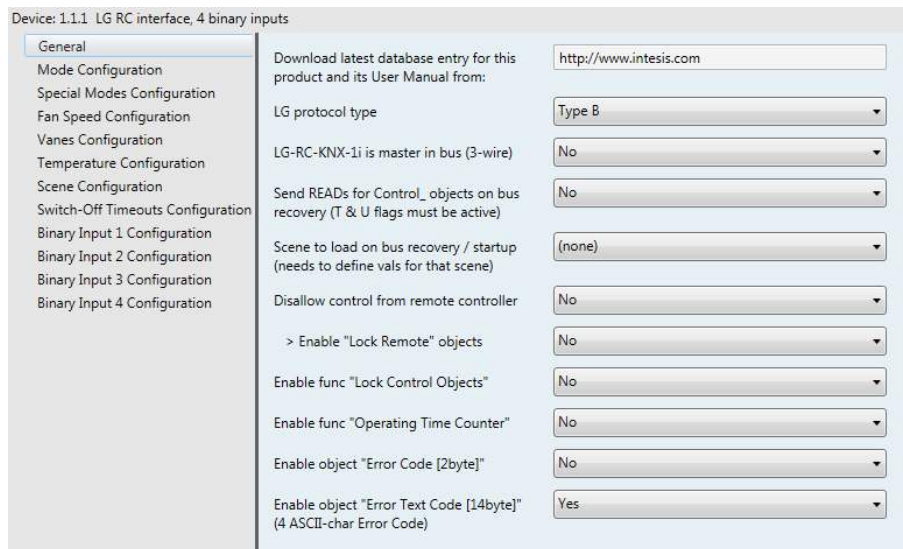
Device: 1.1.1 LG RC interface, 4 binary inputs

General
Mode Configuration
Special Modes Configuration
Fan Speed Configuration
Vanes Configuration
Temperature Configuration
Scene Configuration
Switch-Off Timeouts Configuration
Binary Input 1 Configuration
Binary Input 2 Configuration
Binary Input 3 Configuration
Binary Input 4 Configuration

Download latest database entry for this product and its User Manual from: http://www.intesis.com

LG protocol type: Type B

LG-RC-KNX-1i is master in bus (3-wire): No

Send READs for Control_ objects on bus recovery (T & U flags must be active): No

Scene to load on bus recovery / startup (needs to define vals for that scene): (none)

Disallow control from remote controller: No

> Enable "Lock Remote" objects: No

Enable func "Lock Control Objects": No

Enable func "Operating Time Counter": No

Enable object "Error Code [2byte]": No

Enable object "Error Text Code [14byte]" (4 ASCII-char Error Code): Yes